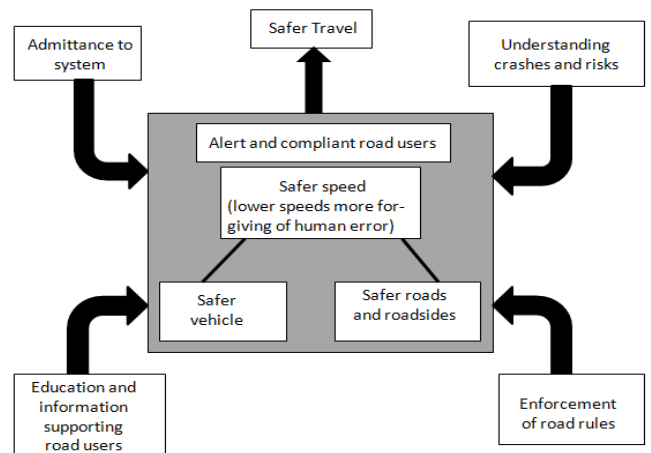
Safer Travel

Admittance to system

Understanding crashes and risks

Alert and compliant road users

Safer speed (lower speeds more forgiving of human error)

Safer vehicle

Safer roads and roadsides

Education and information supporting road users

Enforcement of road rules